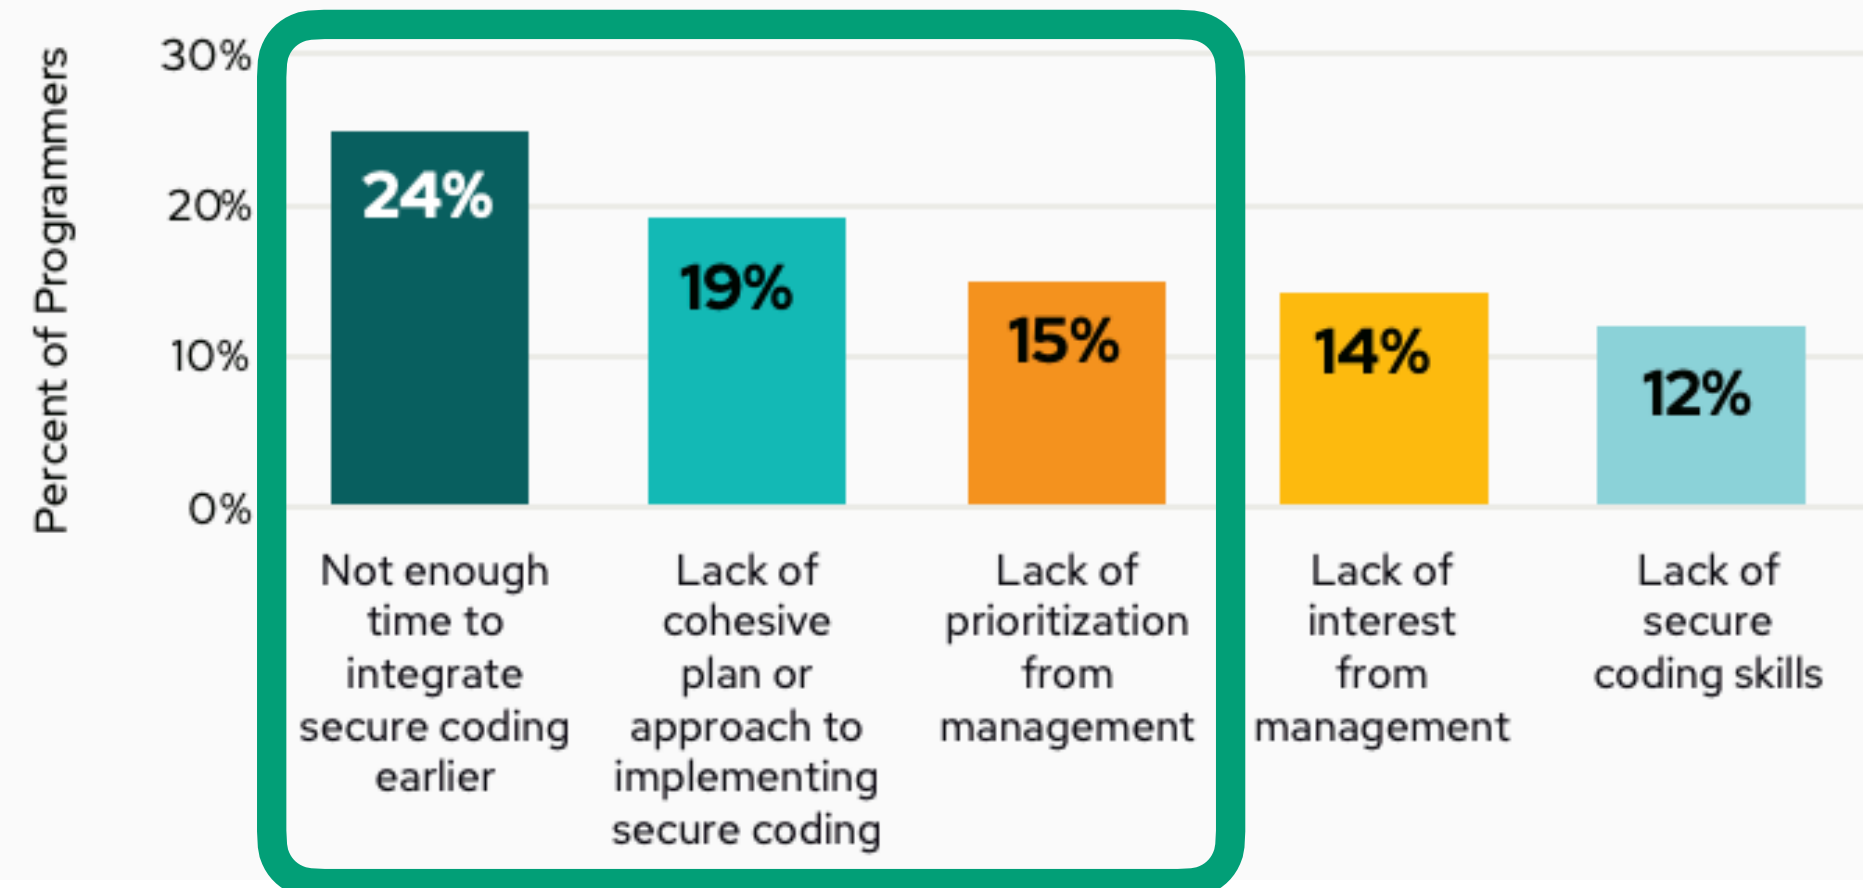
Percent of Programmers

30%

20%

10%

0%

24%

19%

15%

14%

12%

Not enough time to integrate secure coding earlier

Lack of cohesive plan or approach to implementing secure coding

Lack of prioritization from management

Lack of interest from management

Lack of secure coding skills